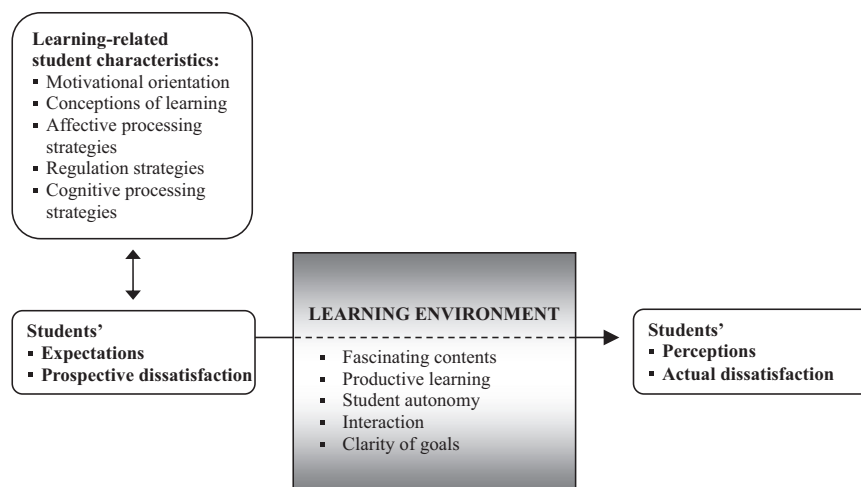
**Learning-related student characteristics:**
- Motivational orientation
- Conceptions of learning
- Affective processing strategies
- Regulation strategies
- Cognitive processing strategies

**Students'**
- **Expectations**
- **Prospective dissatisfaction**

LEARNING ENVIRONMENT
- Fascinating contents
- Productive learning
- Student autonomy
- Interaction
- Clarity of goals

**Students'**
- **Perceptions**
- **Actual dissatisfaction**